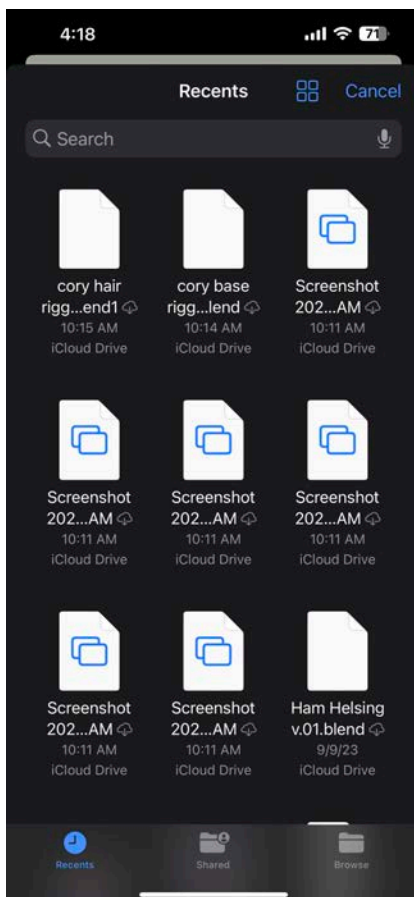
4:18

71

Recents

Cancel

Search

cory hair rigg...end1
10:15 AM
iCloud Drive

cory base rigg...lend
10:14 AM
iCloud Drive

Screenshot 202...AM
10:11 AM
iCloud Drive

Screenshot 202...AM
10:11 AM
iCloud Drive

Screenshot 202...AM
10:11 AM
iCloud Drive

Screenshot 202...AM
10:11 AM
iCloud Drive

Screenshot 202...AM
10:11 AM
iCloud Drive

Screenshot 202...AM
10:11 AM
iCloud Drive

Ham Helsing v.01.blend
9/9/23
iCloud Drive

Recents

Shared

Browse